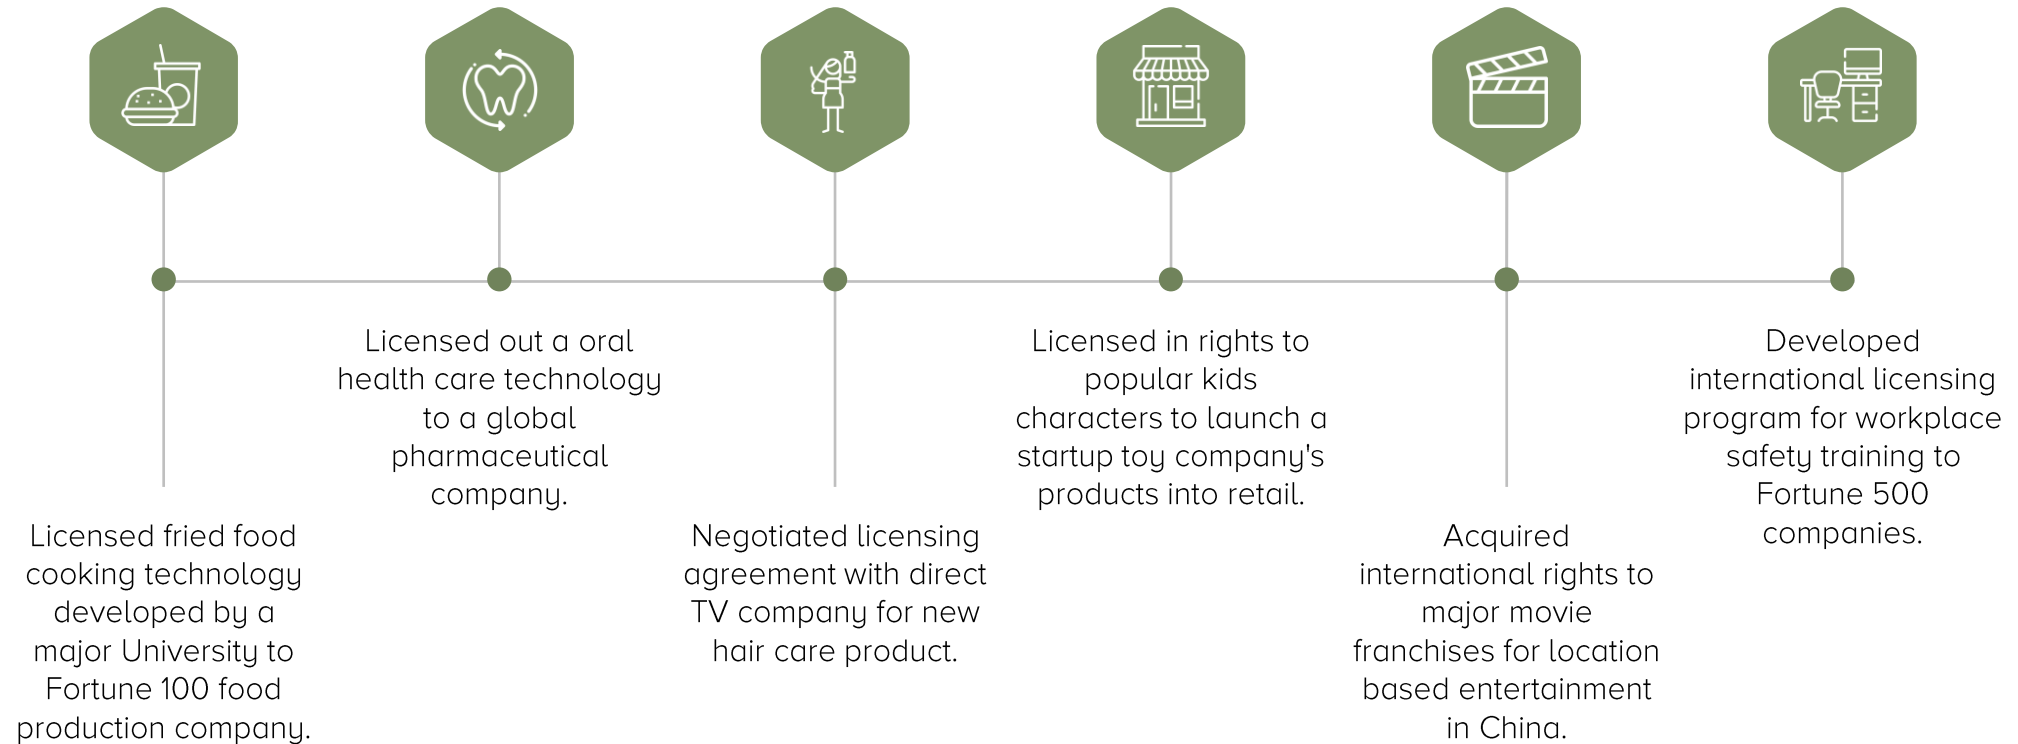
Licensed fried food cooking technology developed by a major University to Fortune 100 food production company.

Licensed out a oral health care technology to a global pharmaceutical company.

Negotiated licensing agreement with direct TV company for new hair care product.

Licensed in rights to popular kids characters to launch a startup toy company's products into retail.

Acquired international rights to major movie franchises for location based entertainment in China.

Developed international licensing program for workplace safety training to Fortune 500 companies.